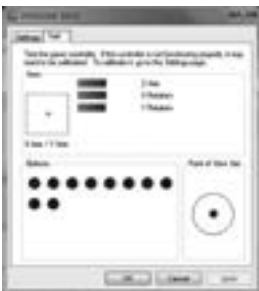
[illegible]

Settings Test

Test the game controller. If the controller is not functioning properly, it may need to be calibrated. To calibrate it, go to the Settings page.

Axes

Z Axis
X Rotation
Y Rotation

X Axis / Y Axis

Buttons

Point of View Hat

OK Cancel Apply